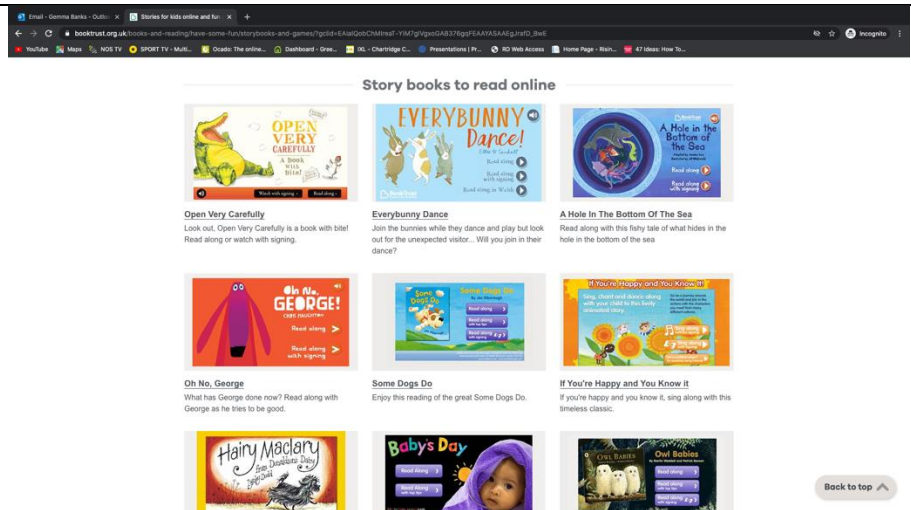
Email - Gemma Banks - Outlo
Stories for kids online and fun
booktrust.org.uk/books-and-reading/have-some-fun/storybooks-and-games/?gclid=EAIaIQobChMIraF-YIM7gIVgxoGAB376gsFEAAYASAAEgJrafD_BwE
Incognito
YouTube Maps NOS TV SPORT TV - Multi... Ocado: The online... Dashboard - Gree... IXL - Chartridge C... Presentations | Pr... RD Web Access Home Page - Risin... 47 Ideas: How To...

Story books to read online

OPEN VERY CAREFULLY A book with bite!
Watch with signing Read along

Open Very Carefully
Look out, Open Very Carefully is a book with bite! Read along or watch with signing.

EVERYBUNNY Dance!
Read along
Read along with signing
Read along in Welsh

Everybunny Dance
Join the bunnies while they dance and play but look out for the unexpected visitor... Will you join in their dance?

A Hole in the Bottom of the Sea
Read along
Read along with signing

A Hole In The Bottom Of The Sea
Read along with this fishy tale of what hides in the hole in the bottom of the sea

Oh No, GEORGE!
Read along
Read along with signing

Oh No, George
What has George done now? Read along with George as he tries to be good.

Some Dogs Do
Read along
Read along with signing

Some Dogs Do
Enjoy this reading of the great Some Dogs Do.

If You're Happy and You Know It

If You're Happy and You Know it
If you're happy and you know it, sing along with this timeless classic.

Hairy Maclary from Donaldson's Dairy

Baby's Day
Read along
Read along with signing

OWL BABIES
Owl Babies
Read along
Read along with signing

Back to top